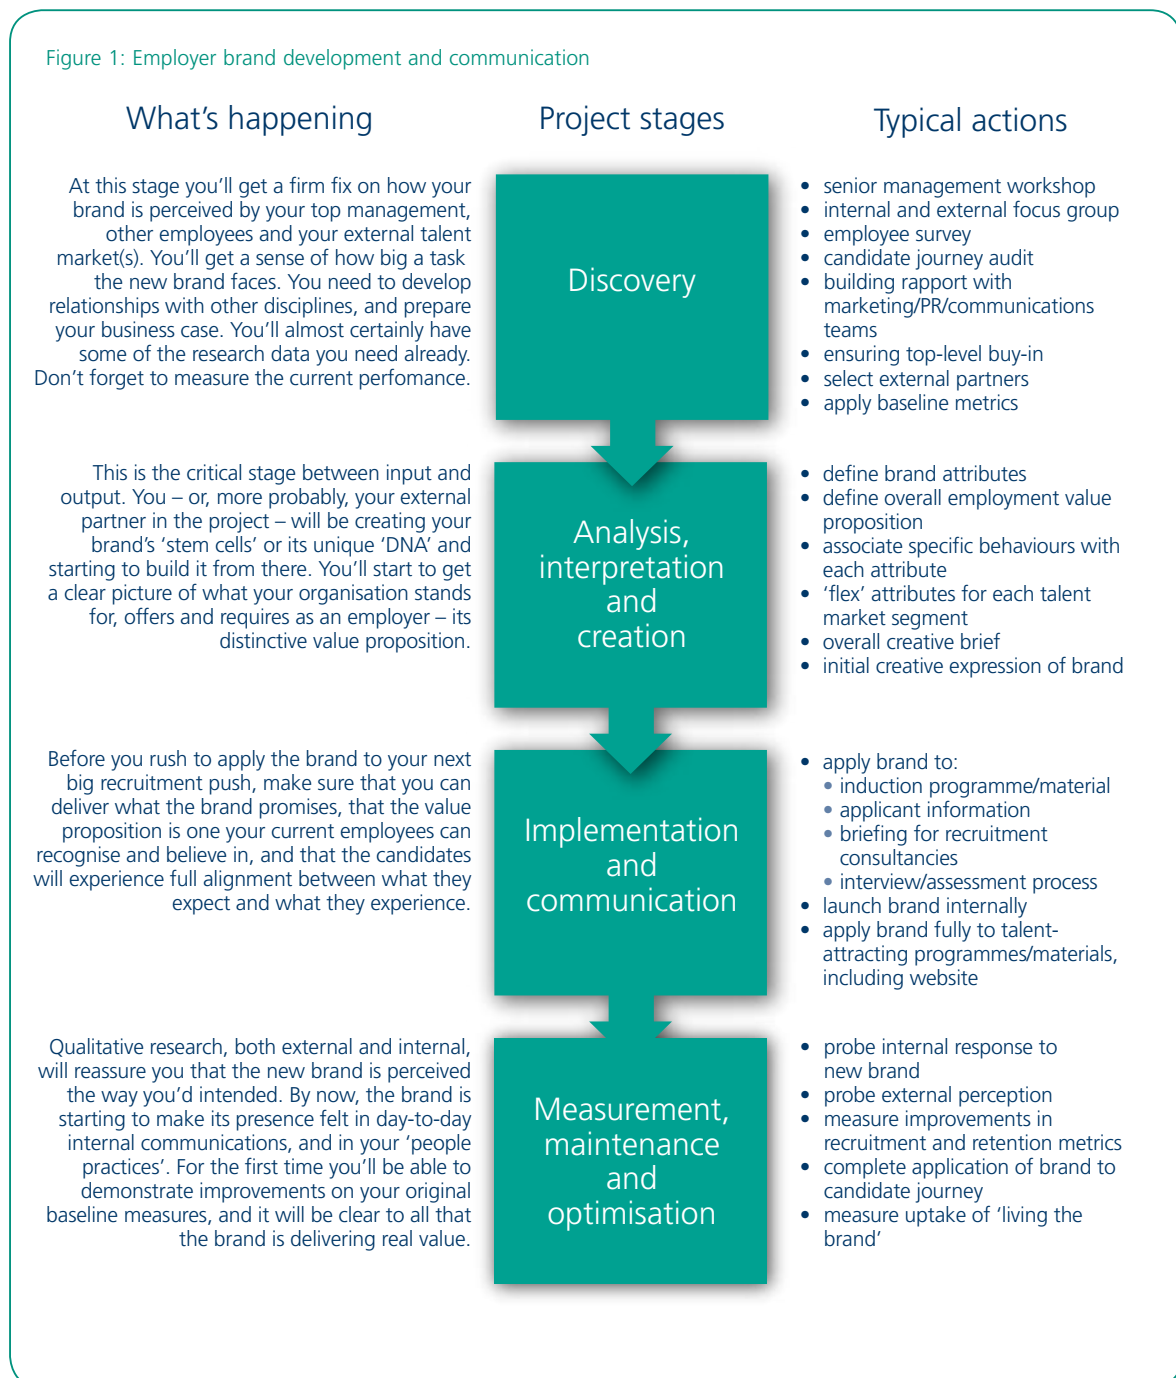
Figure 1: Employer brand development and communication

What's happening

Project stages

Typical actions

At this stage you'll get a firm fix on how your brand is perceived by your top management, other employees and your external talent market(s). You'll get a sense of how big a task the new brand faces. You need to develop relationships with other disciplines, and prepare your business case. You'll almost certainly have some of the research data you need already. Don't forget to measure the current perfomance.

Discovery

- senior management workshop
- internal and external focus group
- employee survey
- candidate journey audit
- building rapport with marketing/PR/communications teams
- ensuring top-level buy-in
- select external partners
- apply baseline metrics

This is the critical stage between input and output. You – or, more probably, your external partner in the project – will be creating your brand's 'stem cells' or its unique 'DNA' and starting to build it from there. You'll start to get a clear picture of what your organisation stands for, offers and requires as an employer – its distinctive value proposition.

Analysis, interpretation and creation

- define brand attributes
- define overall employment value proposition
- associate specific behaviours with each attribute
- 'flex' attributes for each talent market segment
- overall creative brief
- initial creative expression of brand

Before you rush to apply the brand to your next big recruitment push, make sure that you can deliver what the brand promises, that the value proposition is one your current employees can recognise and believe in, and that the candidates will experience full alignment between what they expect and what they experience.

Implementation and communication

- apply brand to:
  - induction programme/material
  - applicant information
  - briefing for recruitment consultancies
  - interview/assessment process
- launch brand internally
- apply brand fully to talent-attracting programmes/materials, including website

Qualitative research, both external and internal, will reassure you that the new brand is perceived the way you'd intended. By now, the brand is starting to make its presence felt in day-to-day internal communications, and in your 'people practices'. For the first time you'll be able to demonstrate improvements on your original baseline measures, and it will be clear to all that the brand is delivering real value.

Measurement, maintenance and optimisation

- probe internal response to new brand
- probe external perception
- measure improvements in recruitment and retention metrics
- complete application of brand to candidate journey
- measure uptake of 'living the brand'